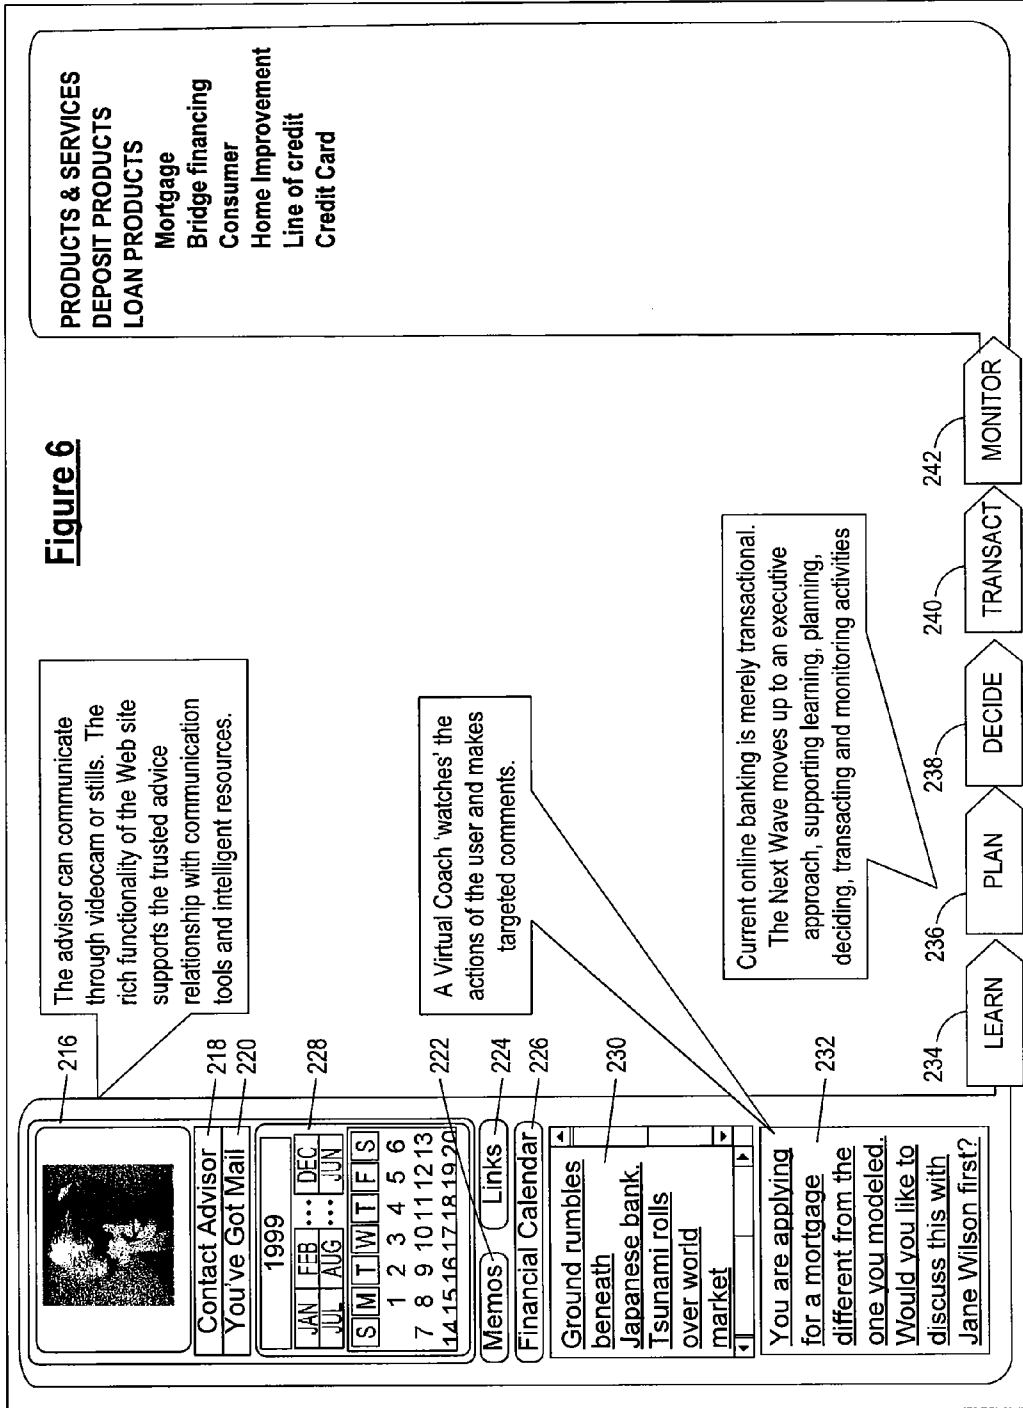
Figure 6

PRODUCTS & SERVICES
DEPOSIT PRODUCTS
LOAN PRODUCTS
Mortgage
Bridge financing
Consumer
Home Improvement
Line of credit
Credit Card

216

The advisor can communicate through videocam or stills. The rich functionality of the Web site supports the trusted advice relationship with communication tools and intelligent resources.

Contact Advisor 218
You've Got Mail 220

1999

| JAN | FEB | ... | DEC |
|---|---|---|---|
| JUL | AUG | ... | JUN |

228

| S | M | T | W | T | F | S |
|---|---|---|---|---|---|---|
|  | 1 | 2 | 3 | 4 | 5 | 6 |
| 7 | 8 | 9 | 10 | 11 | 12 | 13 |
| 14 | 15 | 16 | 17 | 18 | 19 | 20 |

A Virtual Coach 'watches' the actions of the user and makes targeted comments.

Memos 222
Links 224
Financial Calendar 226

Ground rumbles beneath Japanese bank. Tsunami rolls over world market

230

You are applying for a mortgage different from the one you modeled. Would you like to discuss this with Jane Wilson first?

232

Current online banking is merely transactional. The Next Wave moves up to an executive approach, supporting learning, planning, deciding, transacting and monitoring activities

234 LEARN
236 PLAN
238 DECIDE
240 TRANSACT
242 MONITOR